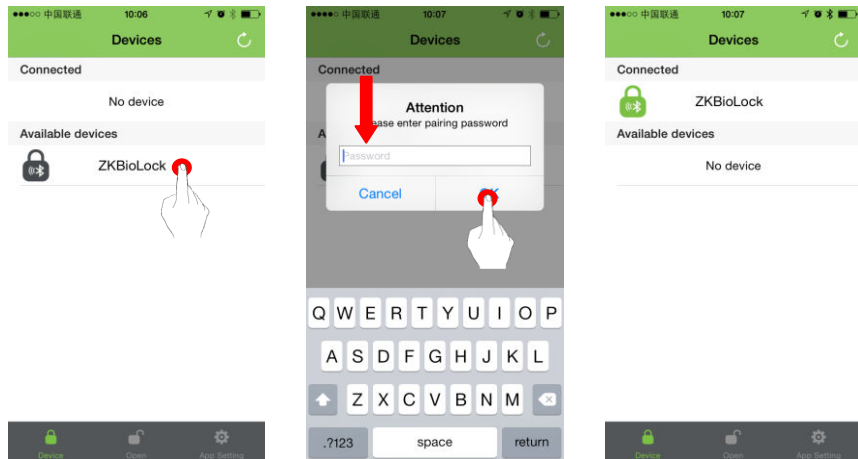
●●●○○ 中国联通 10:06

Devices

Connected

No device

Available devices

ZKBioLock

Device Open App Setting

●●●○○ 中国联通 10:07

Devices

Connected

A

Attention

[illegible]ase enter pairing password

Password

Cancel

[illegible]K

Q W E R T Y U I O P

A S D F G H J K L

Z X C V B N M

.?123 space return

●●●○○ 中国联通 10:07

Devices

Connected

ZKBioLock

Available devices

No device

Device Open App Setting